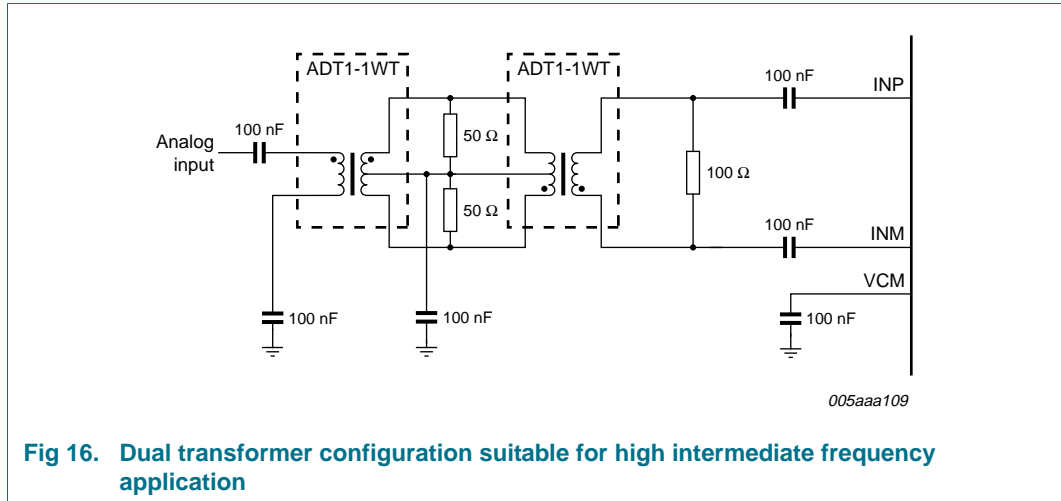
ADT1-1WT

ADT1-1WT

100 nF

INP

Analog input

100 nF

50 Ω

100 Ω

50 Ω

100 nF

INM

VCM

100 nF

100 nF

100 nF

005aaa109

Fig 16. Dual transformer configuration suitable for high intermediate frequency application